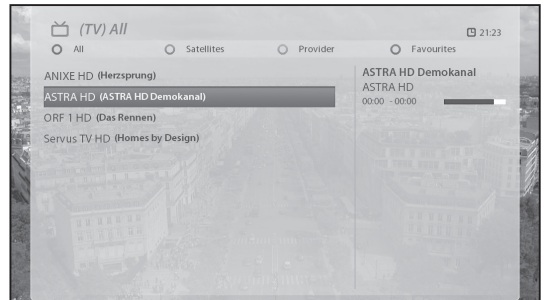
(TV) All

21:23

All

Satellites

Provider

Favourites

ANIXE HD (Herzsprung)

ASTRA HD (ASTRA HD Demokanal)

ORF 1 HD (Das Rennen)

Servus TV HD (Homes by Design)

ASTRA HD Demokanal

ASTRA HD

00:00 - 00:00